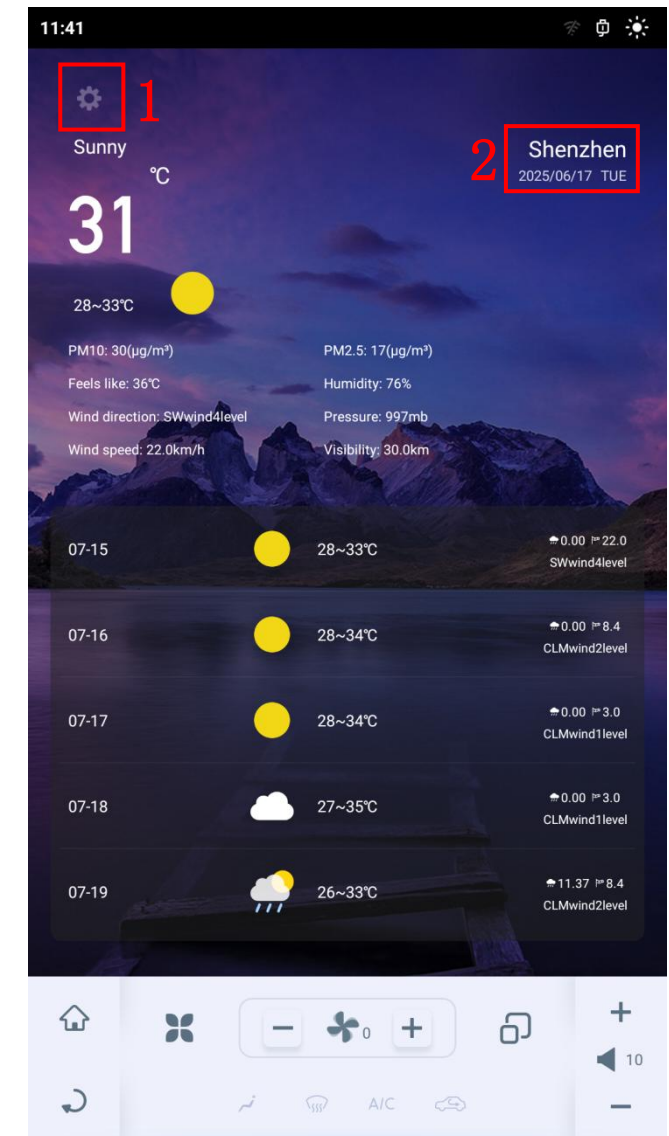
11:41

1

Sunny

℃

31

28~33℃

2

Shenzhen

2025/06/17 TUE

PM10: 30(μg/m³)

PM2.5: 17(μg/m³)

Feels like: 36℃

Humidity: 76%

Wind direction: SWwind4level

Pressure: 997mb

Wind speed: 22.0km/h

Visibility: 30.0km

| | | |
|---|---|---|
| 07-15 | 28~33℃ | 0.00 22.0 SWwind4level |
| 07-16 | 28~34℃ | 0.00 8.4 CLMwind2level |
| 07-17 | 28~34℃ | 0.00 3.0 CLMwind1level |
| 07-18 | 27~35℃ | 0.00 3.0 CLMwind1level |
| 07-19 | 26~33℃ | 11.37 8.4 CLMwind2level |

0

10

A/C